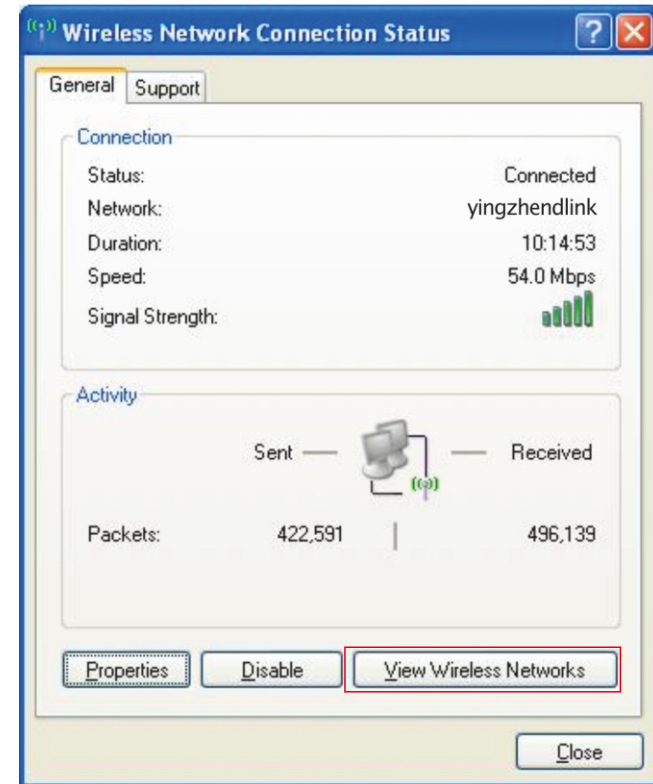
Wireless Network Connection Status

General | Support

Connection

Status: Connected
Network: yingzhendlink
Duration: 10:14:53
Speed: 54.0 Mbps
Signal Strength:

Activity

Sent — — Received

Packets: 422,591 | 496,139

Properties | Disable | View Wireless Networks

Close